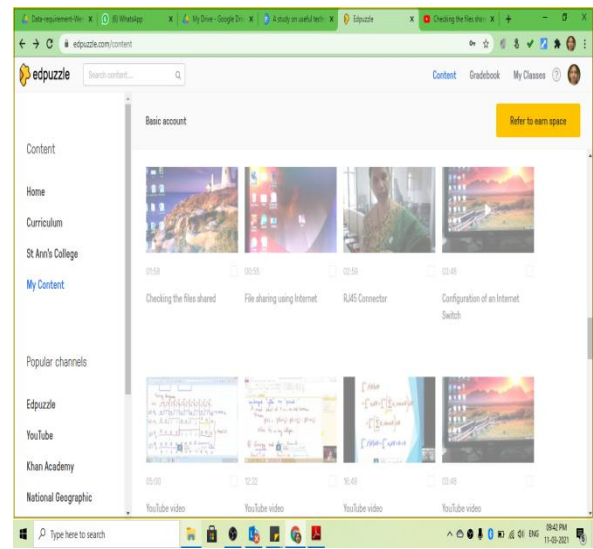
Data-requirement-Wr × (6) WhatsApp × My Drive - Google Dri × A study on useful tech × Edpuzzle × Checking the files shar ×
edpuzzle.com/content
edpuzzle
Search content...
Content Gradebook My Classes ?
Basic account
Refer to earn space
Content
Home
Curriculum
St Ann's College
My Content
Popular channels
Edpuzzle
YouTube
Khan Academy
National Geographic
01:50
Checking the files shared
00:55
File sharing using Internet
02:50
RJ45 Connector
01:45
Configuration of an Internet Switch
05:00
YouTube video
12:22
YouTube video
16:49
YouTube video
01:45
YouTube video
Type here to search
ENG 09:42 PM 11-03-2021